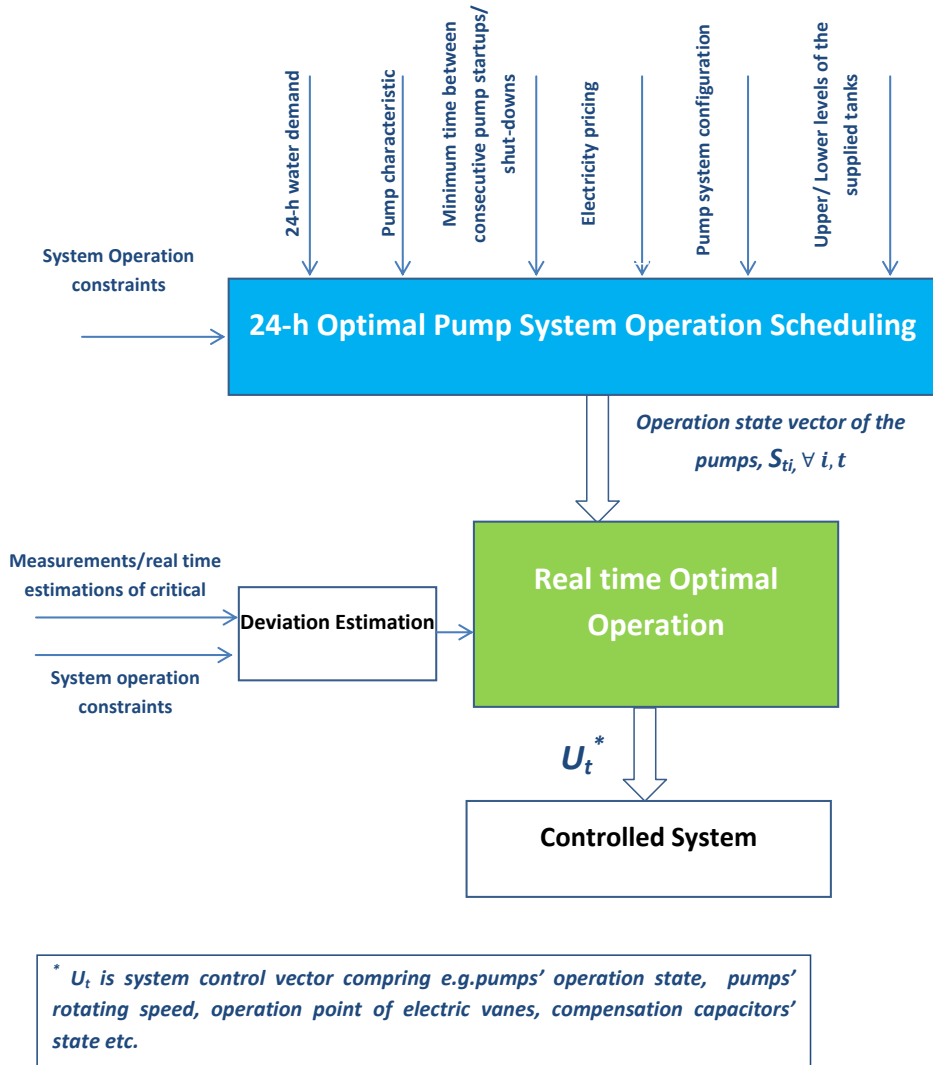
24-h water demand

Pump characteristic

Minimum time between consecutive pump startups/ shut-downs

Electricity pricing

Pump system configuration

Upper/ Lower levels of the supplied tanks

System Operation constraints

24-h Optimal Pump System Operation Scheduling

Operation state vector of the pumps, $S_{ti}$, $\forall$ $i$, $t$

Measurements/real time estimations of critical

System operation constraints

Deviation Estimation

Real time Optimal Operation

$U_t^*$

Controlled System

$^*$ $U_t$ is system control vector compring e.g.pumps' operation state, pumps' rotating speed, operation point of electric vanes, compensation capacitors' state etc.